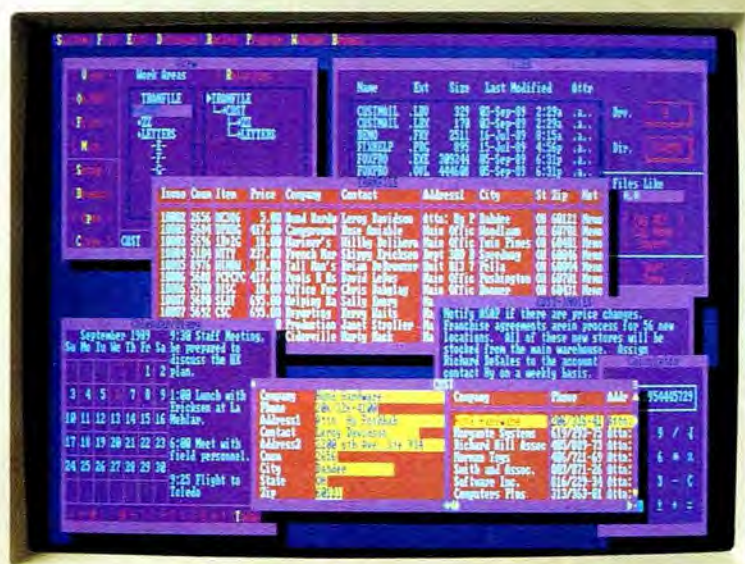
Work Areas

TRANFILE

TRANFILE

CUST

LETTERS

CUST

Name | Ext | Size | Last Modified | Attr

CUSTMAIL .LBL 329 05-Sep-89 2:29a
CUSTMAIL .LBX 170 05-Sep-89 2:29a
DEMO .PRG 2511 16-Jul-89 8:15a
FOXHELP .FRG 895 15-Oct-89 4:56p
FOXPRO .EXE 205344 05-Sep-89 6:31p
FOXPRO .OVL 444640 05-Sep-89 6:31p

Dev.

Dir.

Files Like

| Invoc | Cnum | Item | Price | Company | Contact | Address1 | City | St | Zip | Hot |
|---|---|---|---|---|---|---|---|---|---|---|
| 10002 | 2656 | 0206 | 5.00 | Band Hardw | Leroy Davidson | Attn: By P | Dubbee | OH | 60121 | Hewe |
| 10003 | 5694 | 0294 | 417.00 | Campground | Rose Gonable | Main Offic | Woodlawn | OH | 60791 | Hewe |
| 10004 | 5576 | 10rIC | 10.00 | Mariner's | Willey Delitora | Main Offic | Twin Pines | OH | 60481 | Hewe |
| 10005 | 5109 | DITY | 237.00 | French Mar | Sidney Erickson | Dept 289 | Speedway | OH | 60981 | Hewe |
| 10006 | 5976 | HUMID | 0.00 | Tall Man's | Brian DeBeaune | Main Offic | Fella | OH | 60711 | Hewe |
| 10006 | 5790 | CPCPC | 417.00 | Big & Tall | Gerald Ledig | Main Offic | Washington | OH | 60708 | Hewe |
| 10006 | 5798 | DISC | 10.00 | Office Sup | Chris Schuler | Main Offic | Monroe | OH | 60451 | Hewe |
| 10007 | 5690 | SLAT | 695.00 | Helping Ha | Sally Emore | | | | | |
| 10007 | 5652 | CSC | 695.00 | Repairing | Kevin Wills | | | | | |
| | | | | Promotion | Janet Stoller | | | | | |
| | | | | Cinderella | Marty Rack | | | | | |

Notify ASAP if there are price changes. Franchise agreements are in process for 56 new locations. All of these new stores will be stocked from the main warehouse. Assign Richard Gonzales to the account contact By on a weekly basis.

September 1989
Su Mo Tu We Th Fr Sa
1 2
3 4 5 7 8 9
10 11 12 13 14 15 16
17 18 19 20 21 22 23
24 25 26 27 28 29 30

9:30 Staff Meeting. Be prepared to discuss the HX plan.

1:00 Lunch with Ericksen at La Mehlae.

6:00 Meet with field personnel.

9:25 Flight to Toledo

CUST

Company
Phone
Address1
Contact
Address2
Cnum
City
State
Zip

Company | Phone | Addr

Burgundy Systems
Richard Hill Assoc
Human Toys
Smith and Assoc.
Software Inc.
Computers Plus

954445729